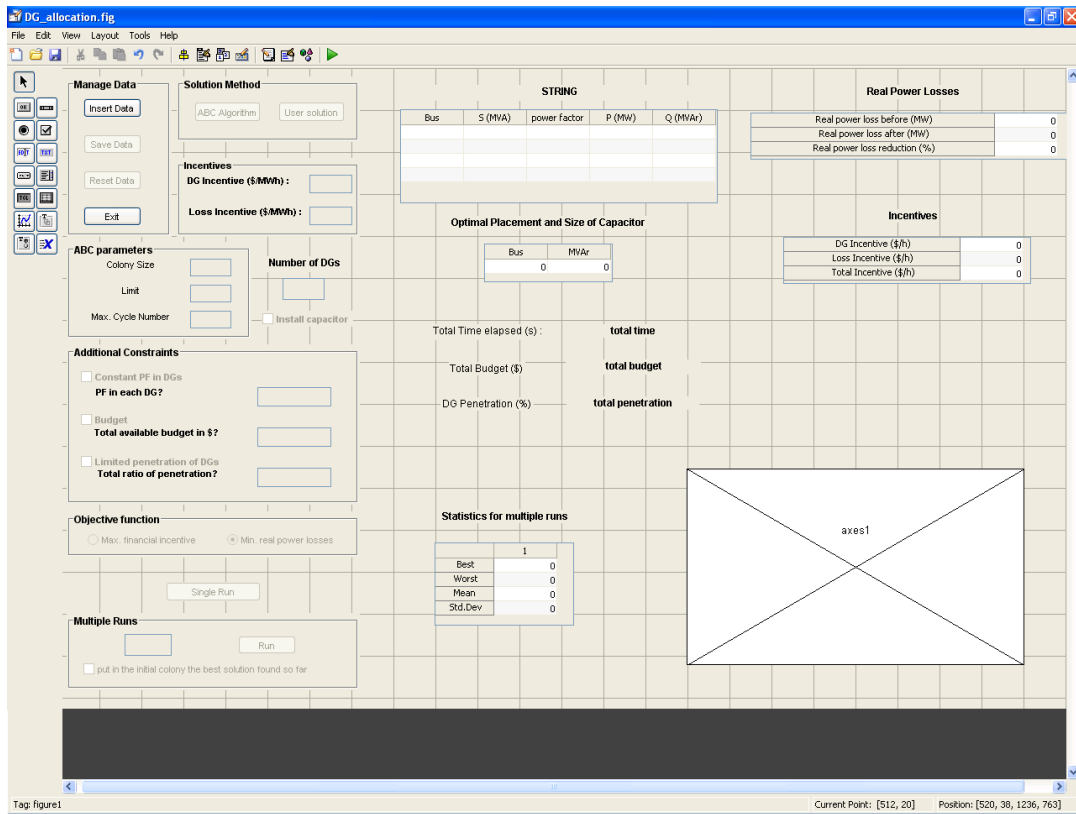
DG_allocation.fig

File Edit View Layout Tools Help

Manage Data
Insert Data
Save Data
Reset Data
Exit

Solution Method
ABC Algorithm
User solution

Incentives
DG Incentive ($/MWh) :
Loss Incentive ($/MWh) :

ABC parameters
Colony Size
Limit
Max. Cycle Number

Number of DGs

Install capacitor

Additional Constraints
Constant PF in DGs
PF in each DG?
Budget
Total available budget in $?
Limited penetration of DGs
Total ratio of penetration?

Objective function
Max. financial incentive
Min. real power losses

Single Run

Multiple Runs
Run
put in the initial colony the best solution found so far

STRING

| Bus | S (MVA) | power factor | P (MW) | Q (MVAr) |
|---|---|---|---|---|
| | | | | |

Optimal Placement and Size of Capacitor

| Bus | MVAr |
|---|---|
| 0 | 0 |

Total Time elapsed (s) :
total time

Total Budget ($)
total budget

DG Penetration (%)
total penetration

Statistics for multiple runs

| | 1 |
|---|---|
| Best | 0 |
| Worst | 0 |
| Mean | 0 |
| Std.Dev | 0 |

Real Power Losses

| | |
|---|---|
| Real power loss before (MW) | 0 |
| Real power loss after (MW) | 0 |
| Real power loss reduction (%) | 0 |

Incentives

| | |
|---|---|
| DG Incentive ($/h) | 0 |
| Loss Incentive ($/h) | 0 |
| Total Incentive ($/h) | 0 |

axes1

Tag: figure1
Current Point: [512, 20]
Position: [520, 38, 1236, 763]